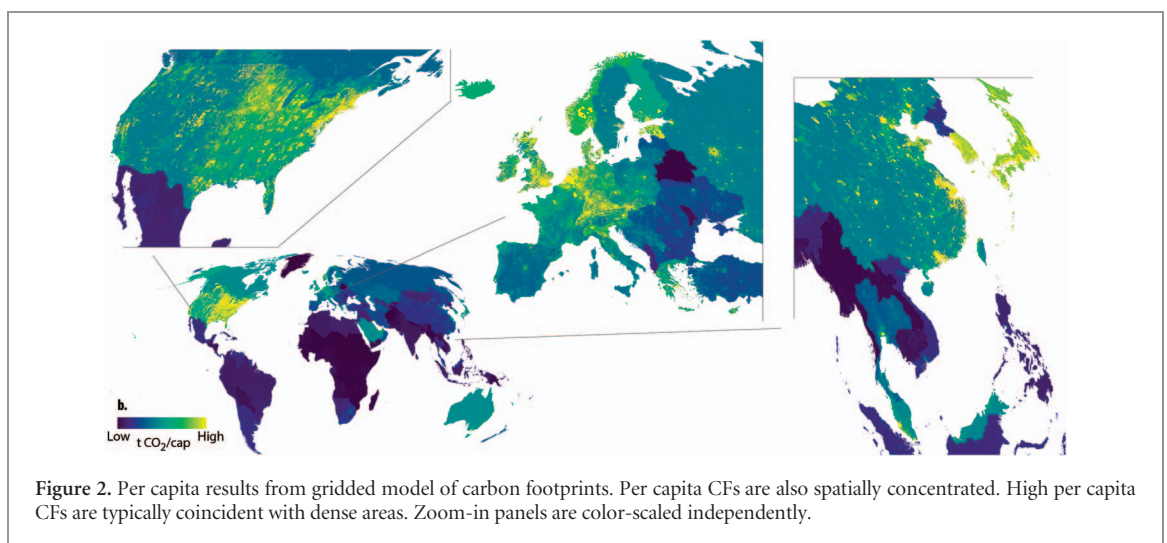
b.

Low $t\ CO_2/cap$ High

**Figure 2.** Per capita results from gridded model of carbon footprints. Per capita CFs are also spatially concentrated. High per capita CFs are typically coincident with dense areas. Zoom-in panels are color-scaled independently.